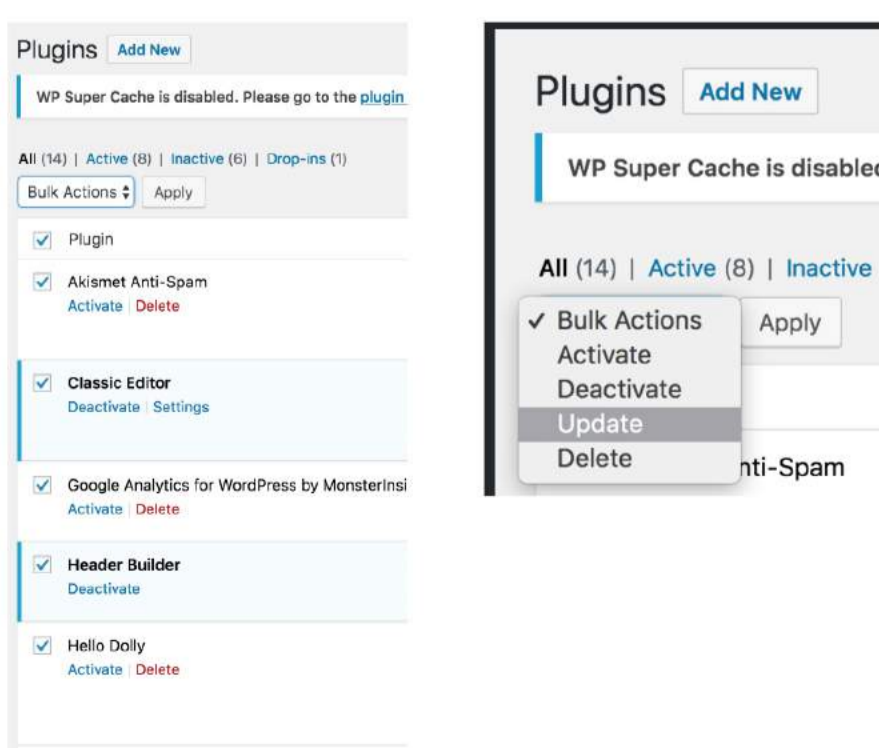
Plugins Add New

WP Super Cache is disabled. Please go to the plugin

All (14) | Active (8) | Inactive (6) | Drop-ins (1)

Bulk Actions Apply

Plugin

Akismet Anti-Spam
Activate | Delete

Classic Editor
Deactivate | Settings

Google Analytics for WordPress by MonsterInsi
Activate | Delete

Header Builder
Deactivate

Hello Dolly
Activate | Delete

Plugins Add New

WP Super Cache is disabled

All (14) | Active (8) | Inactive

✓ Bulk Actions
Activate
Deactivate
Update
Delete

Apply

nti-Spam